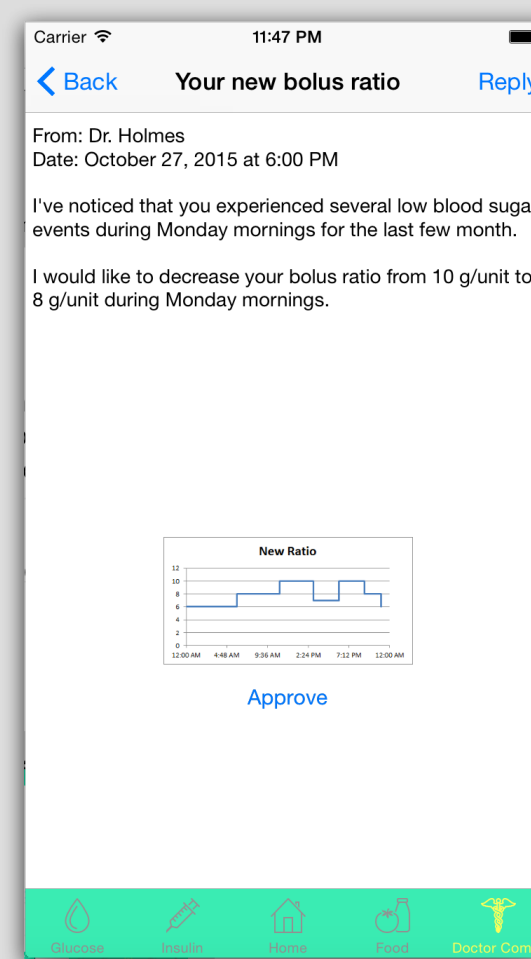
Carrier 11:47 PM

Back Your new bolus ratio Reply

From: Dr. Holmes
Date: October 27, 2015 at 6:00 PM

I've noticed that you experienced several low blood suga events during Monday mornings for the last few month.

I would like to decrease your bolus ratio from 10 g/unit to 8 g/unit during Monday mornings.

New Ratio

12
10
8
6
4
2
0
12:00 AM 4:48 AM 9:36 AM 2:24 PM 7:12 PM 12:00 AM

Approve

Glucose Insulin Home Food Doctor Com